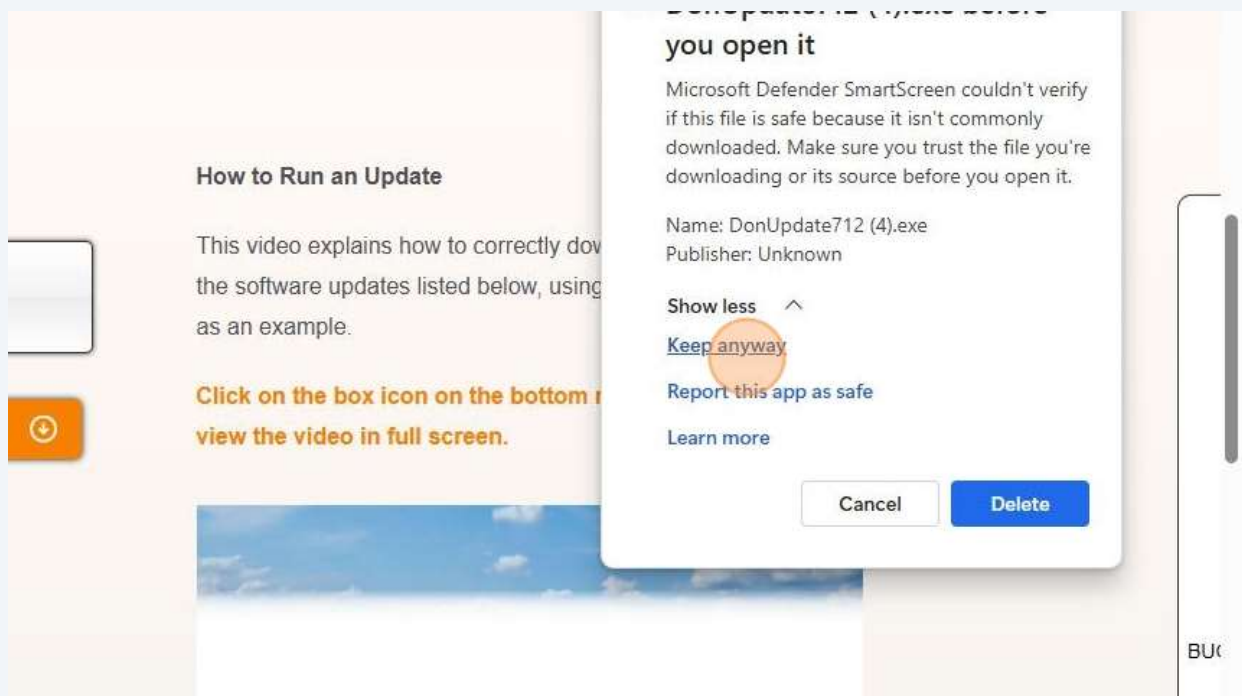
How to Run an Update

This video explains how to correctly dov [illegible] the software updates listed below, using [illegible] as an example.

Click on the box icon on the bottom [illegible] view the video in full screen.

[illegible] you open it

Microsoft Defender SmartScreen couldn't verify if this file is safe because it isn't commonly downloaded. Make sure you trust the file you're downloading or its source before you open it.

Name: DonUpdate712 (4).exe
Publisher: Unknown

Show less

Keep anyway

Report this app as safe

Learn more

Cancel

Delete

BU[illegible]